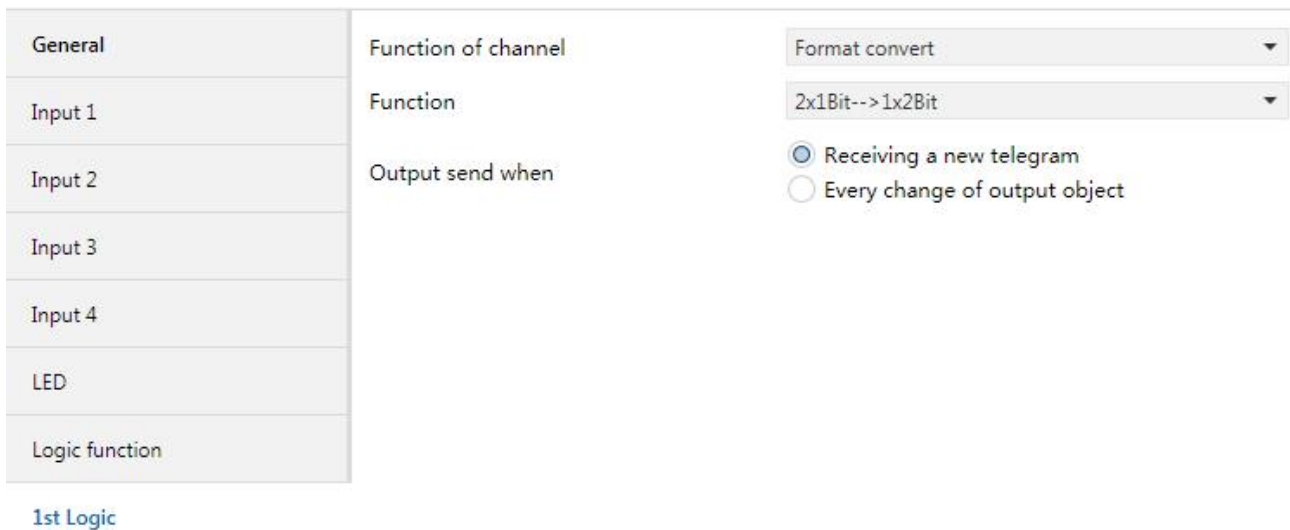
General
Input 1
Input 2
Input 3
Input 4
LED
Logic function
1st Logic

Function of channel | Format convert
Function | 2x1Bit-->1x2Bit
Output send when
Receiving a new telegram
Every change of output object